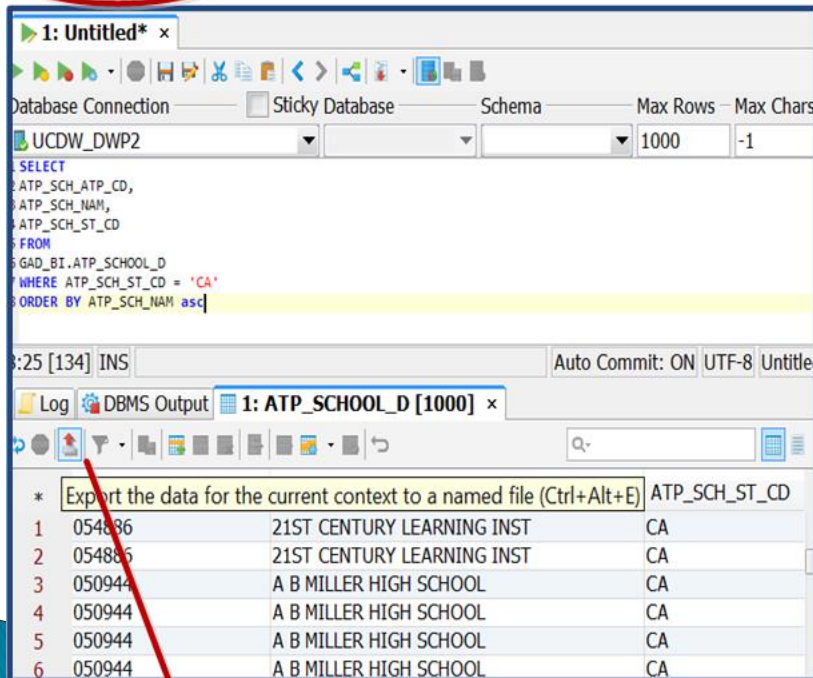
1: Untitled* ×

Database Connection Sticky Database Schema Max Rows Max Chars

UCDW_DWP2 1000 -1

1 SELECT
2 ATP_SCH_ATP_CD,
3 ATP_SCH_NAM,
4 ATP_SCH_ST_CD
5 FROM
6 GAD_BI.ATP_SCHOOL_D
7 WHERE ATP_SCH_ST_CD = 'CA'
8 ORDER BY ATP_SCH_NAM asc

8:25 [134] INS Auto Commit: ON UTF-8 Untitle

Log DBMS Output 1: ATP_SCHOOL_D [1000] ×

Q-

| * | Export the data for the current context to a named file (Ctrl+Alt+E) | | ATP_SCH_ST_CD |
|---|---|---|---|
| 1 | 054886 | 21ST CENTURY LEARNING INST | CA |
| 2 | 054886 | 21ST CENTURY LEARNING INST | CA |
| 3 | 050944 | A B MILLER HIGH SCHOOL | CA |
| 4 | 050944 | A B MILLER HIGH SCHOOL | CA |
| 5 | 050944 | A B MILLER HIGH SCHOOL | CA |
| 6 | 050944 | A B MILLER HIGH SCHOOL | CA |